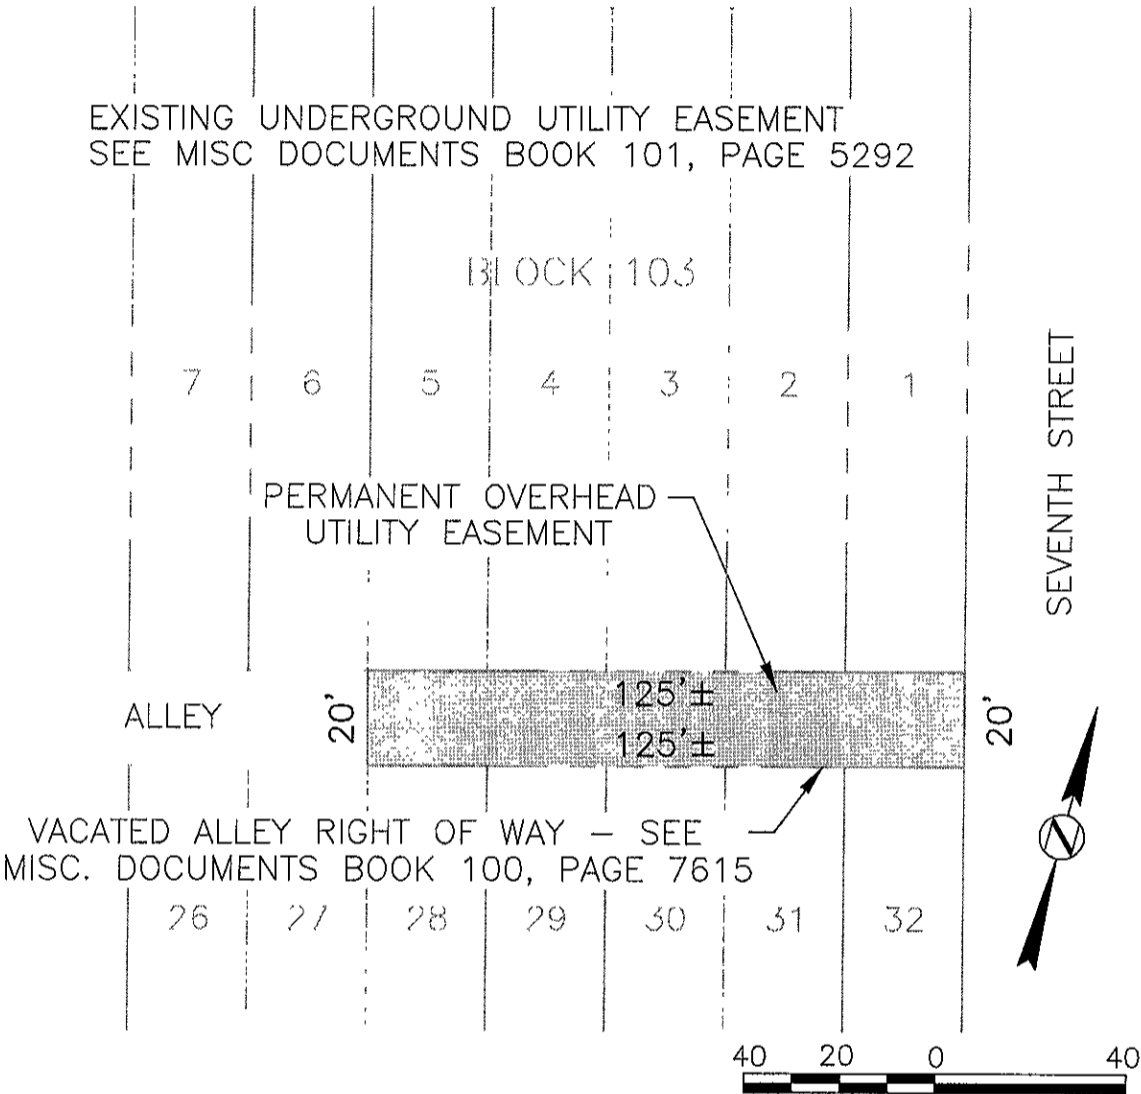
EXISTING UNDERGROUND UTILITY EASEMENT
SEE MISC DOCUMENTS BOOK 101, PAGE 5292

BLOCK 103

7 6 5 4 3 2 1

SEVENTH STREET

PERMANENT OVERHEAD UTILITY EASEMENT

ALLEY

20'

125'±
125'±

20'

VACATED ALLEY RIGHT OF WAY – SEE MISC. DOCUMENTS BOOK 100, PAGE 7615

26 27 28 29 30 31 32

N

40 20 0 40